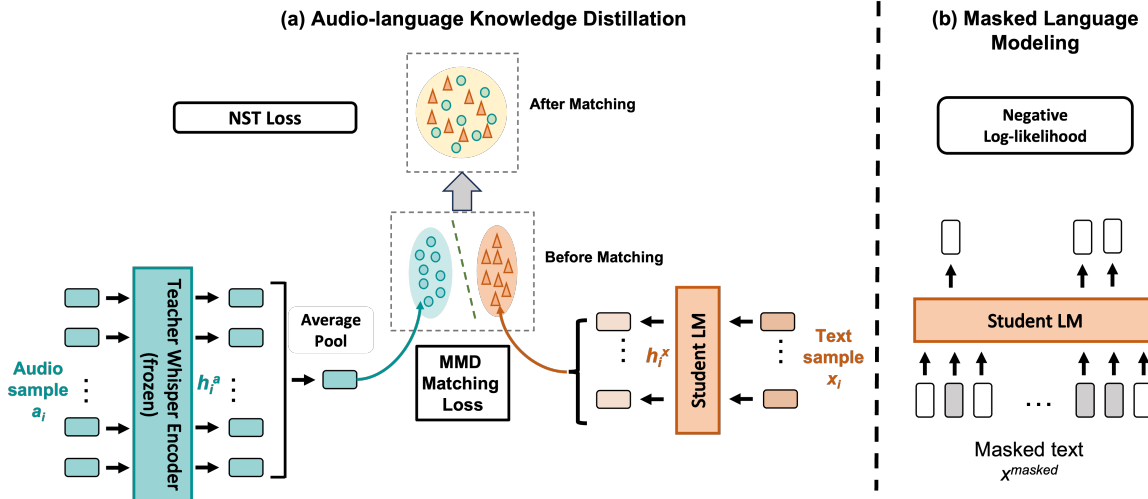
(a) Audio-language Knowledge Distillation

(b) Masked Language Modeling

NST Loss

After Matching

Negative Log-likelihood

Before Matching

Teacher Whisper Encoder (frozen)

Audio sample $a_i$

$h_i^a$

Average Pool

MMD Matching Loss

$h_i^x$

Student LM

Text sample $x_i$

Student LM

Masked text $x^{masked}$